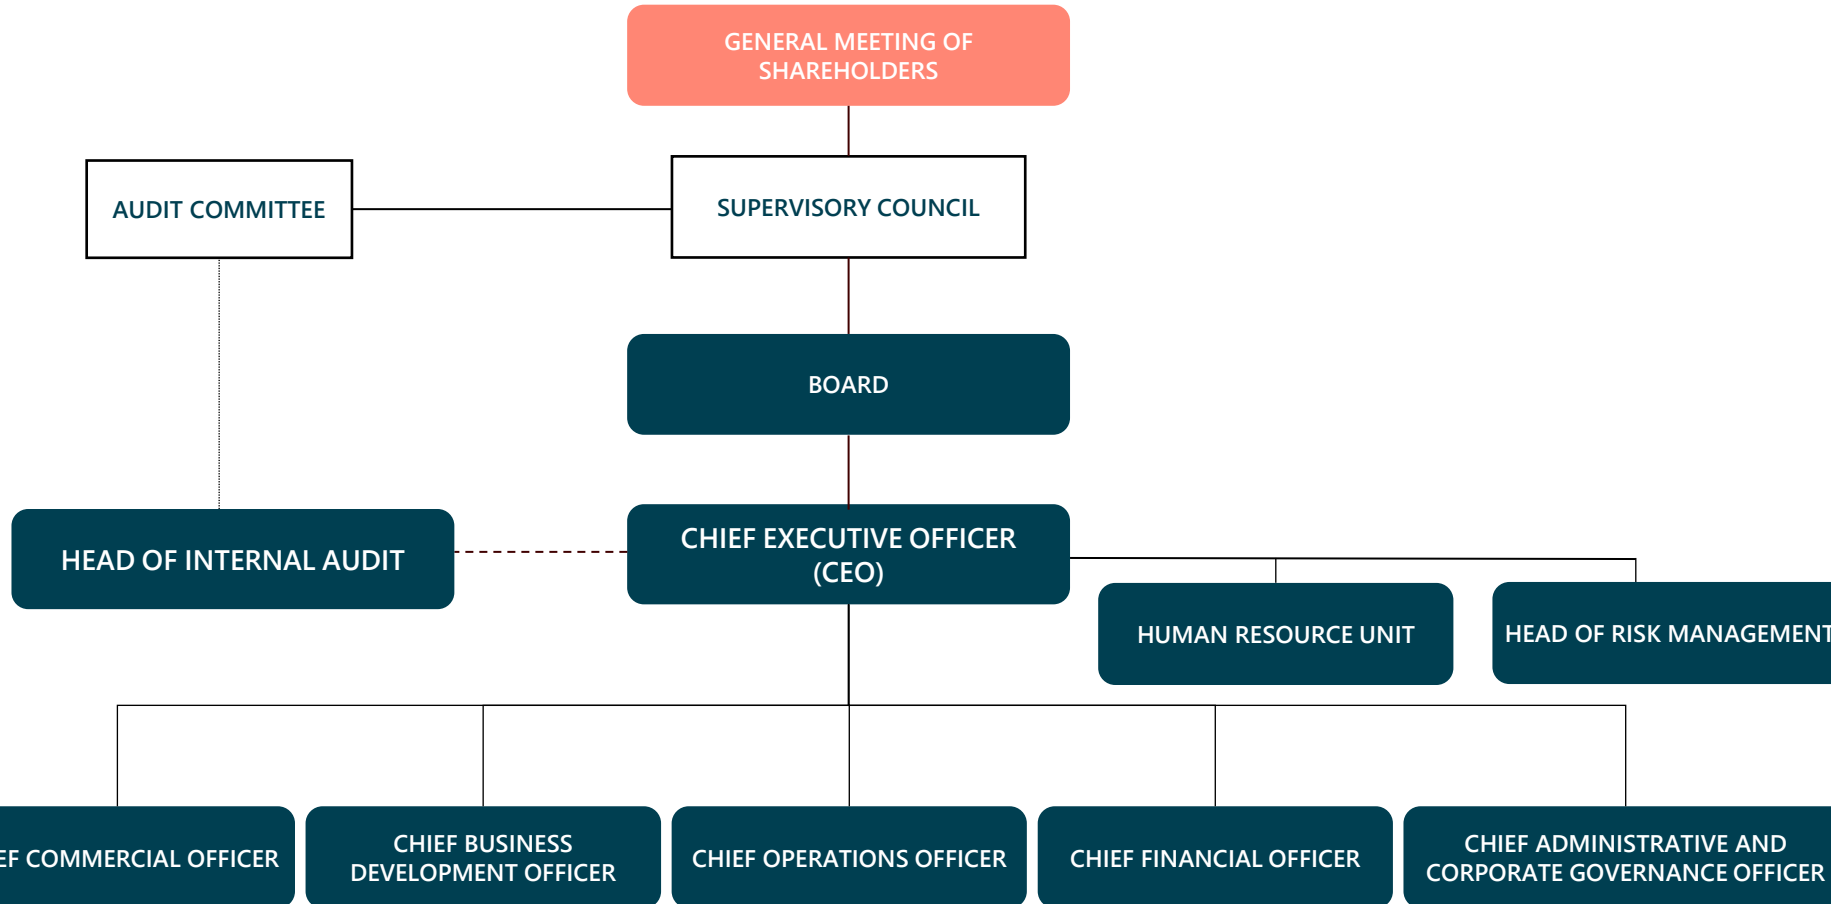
GENERAL MEETING OF SHAREHOLDERS

AUDIT COMMITTEE

SUPERVISORY COUNCIL

BOARD

HEAD OF INTERNAL AUDIT

CHIEF EXECUTIVE OFFICER (CEO)

HUMAN RESOURCE UNIT

HEAD OF RISK MANAGEMENT

EF COMMERCIAL OFFICER

CHIEF BUSINESS DEVELOPMENT OFFICER

CHIEF OPERATIONS OFFICER

CHIEF FINANCIAL OFFICER

CHIEF ADMINISTRATIVE AND CORPORATE GOVERNANCE OFFICER